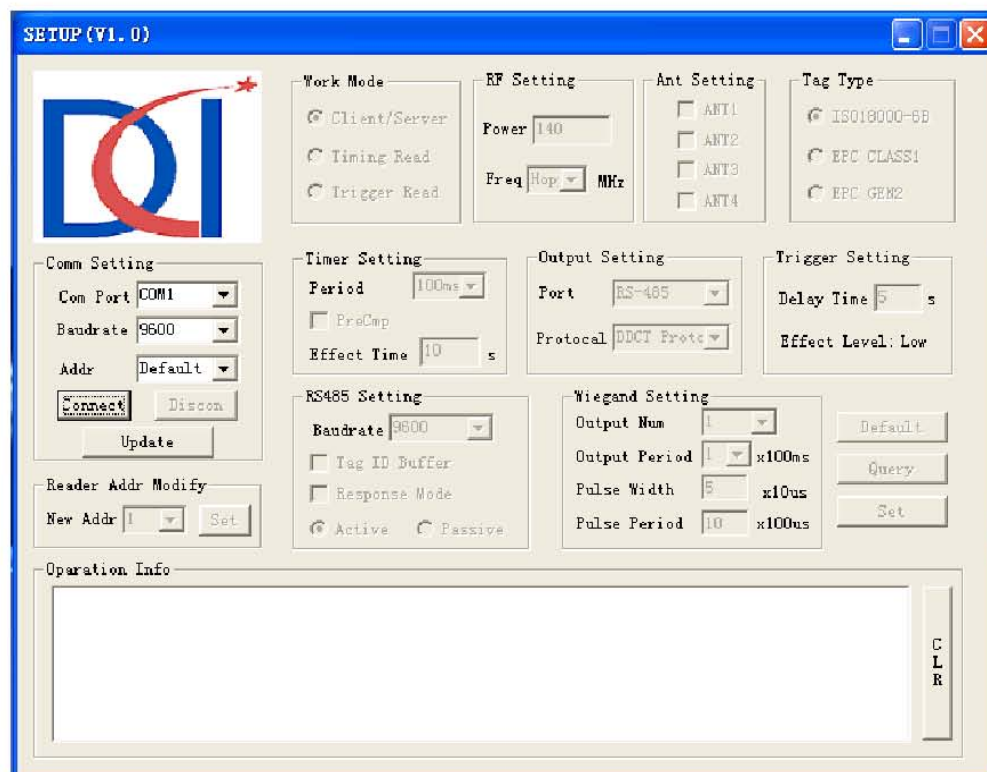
SETUP(V1.0)

Work Mode
Client/Server
Timing Read
Trigger Read

RF Setting
Power 140
Freq Hop MHz

Ant Setting
ANT1
ANT2
ANT3
ANT4

Tag Type
ISO18000-6B
EPC CLASS1
EPC GEN2

Comm Setting
Com Port COM1
Baudrate 9600
Addr Default
Connect
Discon
Update

Timer Setting
Period 100ms
PreCmp
Effect Time 10 s

Output Setting
Port RS-485
Protocal DDCT Protc

Trigger Setting
Delay Time 5 s
Effect Level: Low

RS485 Setting
Baudrate 9600
Tag ID Buffer
Response Mode
Active Passive

Wiegand Setting
Output Num 1
Output Period 1 x100ms
Pulse Width 5 x10us
Pulse Period 10 x100us

Default
Query
Set

Reader Addr Modify
New Addr 1 Set

Operation Info

CLR